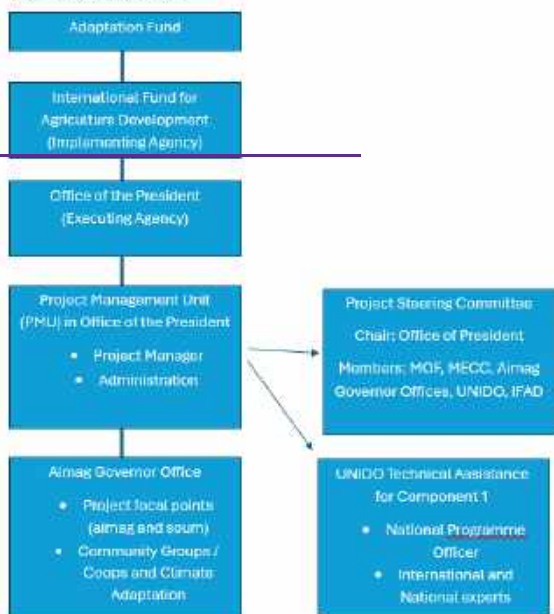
Adaptation Fund

International Fund for Agriculture Development (Implementing Agency)

Office of the President (Executing Agency)

Project Management Unit (PMU) in Office of the President

- Project Manager
- Administration

Project Steering Committee

Chair: Office of President

Members: MOF, MECC, Aimag Governor Offices, UNIDO, IFAD

Aimag Governor Office

- Project focal points (aimag and soum)
- Community Groups / Coops and Climate Adaptation

UNIDO Technical Assistance for Component 1

- National Programme Officer
- International and National experts